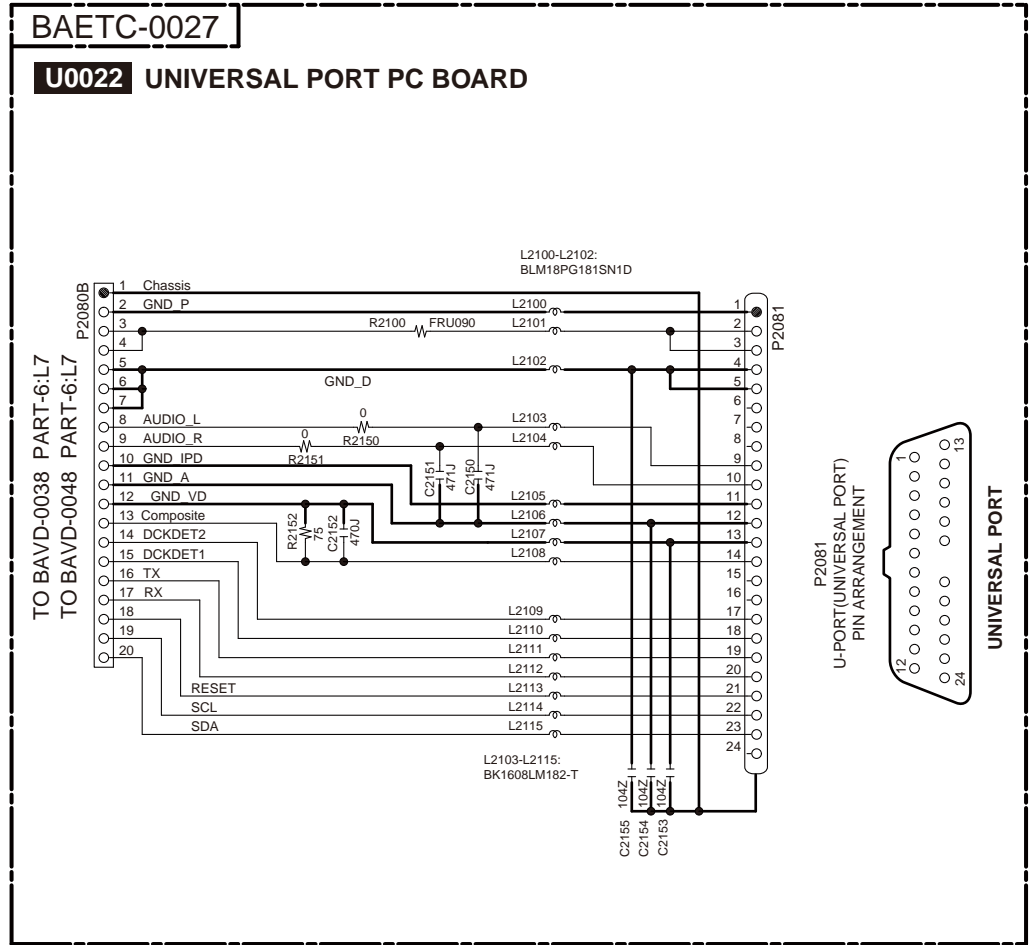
BAETC-0027

U0022 UNIVERSAL PORT PC BOARD

L2100-L2102:
BLM18PG181SN1D

TO BAVD-0038 PART-6:L7
TO BAVD-0048 PART-6:L7

P2080B

1 Chassis
2 GND_P
3
4
5
6
7
8 AUDIO_L
9 AUDIO_R
10 GND_IPD
11 GND_A
12 GND_VD
13 Composite
14 DCKDET2
15 DCKDET1
16 TX
17 RX
18
19
20

RESET
SCL
SDA

R2100 FRU090
GND_D
0
R2150
0
R2151
C2151 471J
C2150 471J
R2152 75
C2152 470J

L2100
L2101
L2102
L2103
L2104
L2105
L2106
L2107
L2108
L2109
L2110
L2111
L2112
L2113
L2114
L2115

1
2
3
4
5
6
7
8
9
10
11
12
13
14
15
16
17
18
19
20
21
22
23
24

P2081

L2103-L2115:
BK1608LM182-T

104Z 104Z 104Z
C2155 C2154 C2153

P2081
U-PORT(UNIVERSAL PORT)
PIN ARRANGEMENT

1 13 12 24

UNIVERSAL PORT